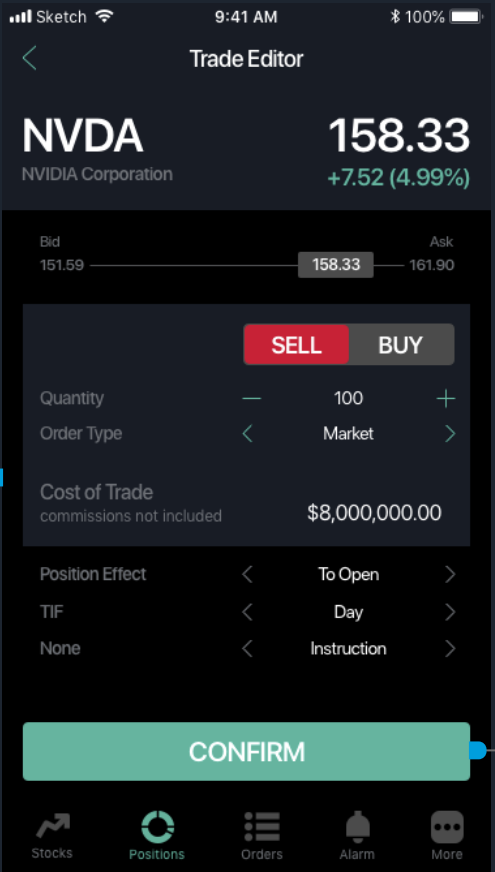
Sketch 9:41 AM 100%

Trade Editor

NVDA
NVIDIA Corporation

158.33
+7.52 (4.99%)

Bid
151.59
158.33
Ask
161.90

SELL BUY

Quantity — 100 +
Order Type Market

Cost of Trade
commissions not included
$8,000,000.00

Position Effect To Open
TIF Day
None Instruction

CONFIRM

Stocks Positions Orders Alarm More